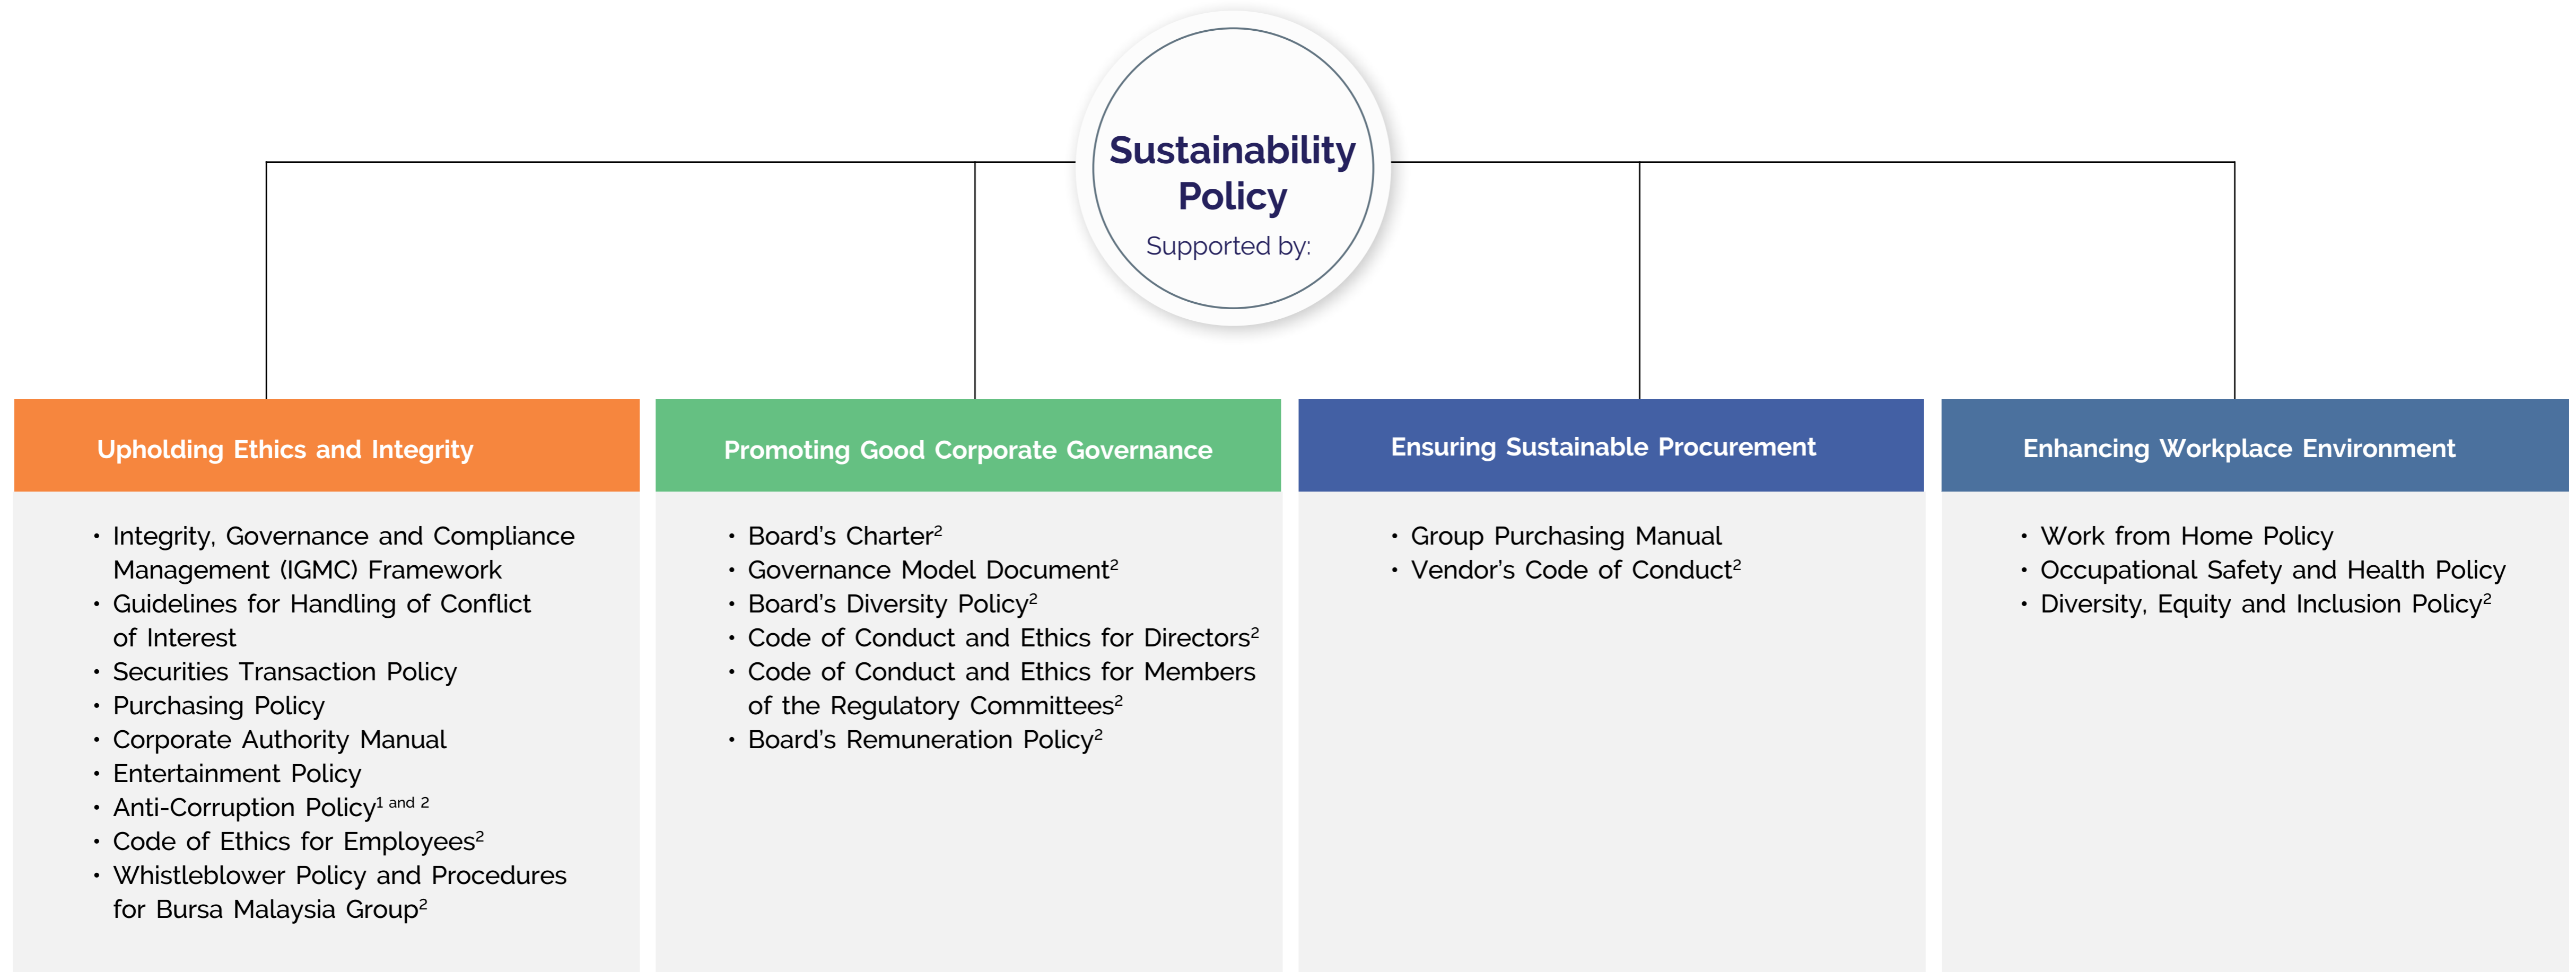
Sustainability Policy
Supported by:

Upholding Ethics and Integrity

• Integrity, Governance and Compliance Management (IGMC) Framework
• Guidelines for Handling of Conflict of Interest
• Securities Transaction Policy
• Purchasing Policy
• Corporate Authority Manual
• Entertainment Policy
• Anti-Corruption Policy$^{1 \text{ and } 2}$
• Code of Ethics for Employees$^2$
• Whistleblower Policy and Procedures for Bursa Malaysia Group$^2$

Promoting Good Corporate Governance

• Board's Charter$^2$
• Governance Model Document$^2$
• Board's Diversity Policy$^2$
• Code of Conduct and Ethics for Directors$^2$
• Code of Conduct and Ethics for Members of the Regulatory Committees$^2$
• Board's Remuneration Policy$^2$

Ensuring Sustainable Procurement

• Group Purchasing Manual
• Vendor's Code of Conduct$^2$

Enhancing Workplace Environment

• Work from Home Policy
• Occupational Safety and Health Policy
• Diversity, Equity and Inclusion Policy$^2$